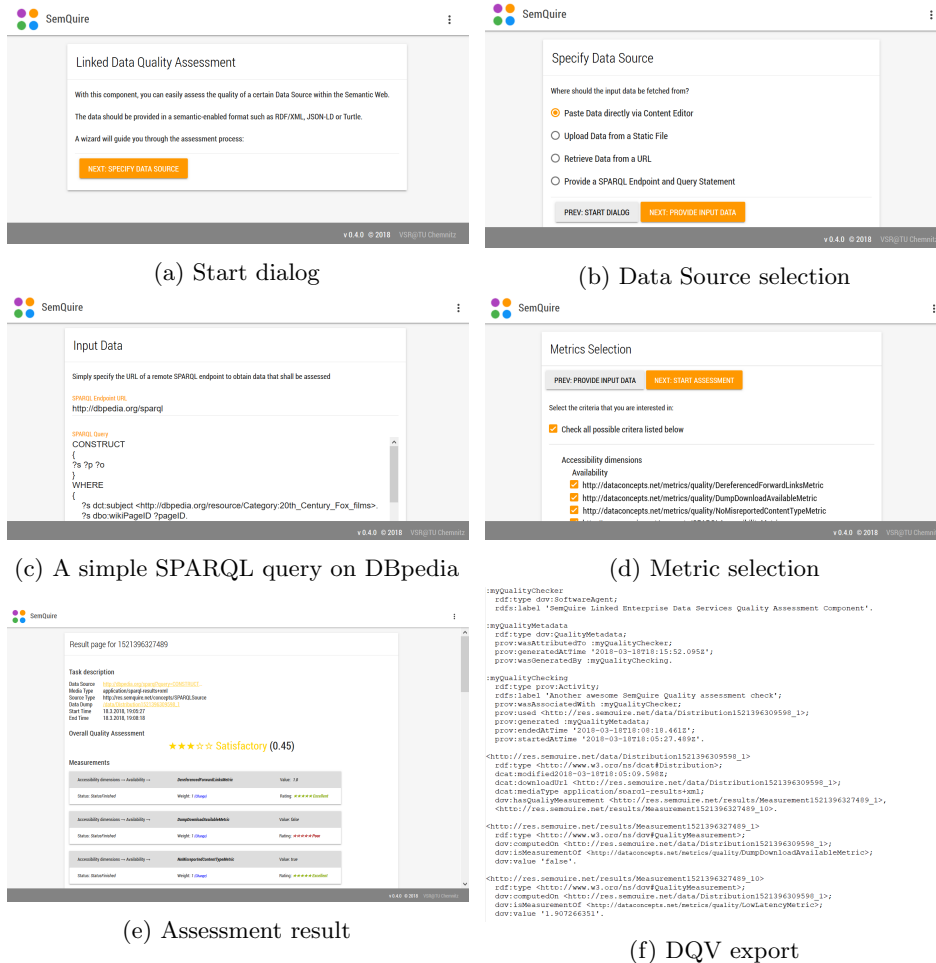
SemQuire

Linked Data Quality Assessment

With this component, you can easily assess the quality of a certain Data Source within the Semantic Web.

The data should be provided in a semantic-enabled format such as RDF/XML, JSON-LD or Turtle.

A wizard will guide you through the assessment process:

NEXT: SPECIFY DATA SOURCE

v 0.4.0 © 2018 VSR@TU Chemnitz

(a) Start dialog

SemQuire

Specify Data Source

Where should the input data be fetched from?

Paste Data directly via Content Editor

Upload Data from a Static File

Retrieve Data from a URL

Provide a SPARQL Endpoint and Query Statement

PREV: START DIALOG NEXT: PROVIDE INPUT DATA

v 0.4.0 © 2018 VSR@TU Chemnitz

(b) Data Source selection

SemQuire

Input Data

Simply specify the URL of a remote SPARQL endpoint to obtain data that shall be assessed

SPARQL Endpoint URL
http://dbpedia.org/sparql

SPARQL Query
CONSTRUCT
{
?s ?p ?o
}
WHERE
{
?s dct:subject <http://dbpedia.org/resource/Category:20th_Century_Fox_films>.
?s dbo:wikiPageID ?pageID.

v 0.4.0 © 2018 VSR@TU Chemnitz

(c) A simple SPARQL query on DBpedia

SemQuire

Metrics Selection

PREV: PROVIDE INPUT DATA NEXT: START ASSESSMENT

Select the criteria that you are interested in:

Check all possible criteria listed below

Accessibility dimensions
Availability
http://dataconcepts.net/metrics/quality/DereferencedForwardLinksMetric
http://dataconcepts.net/metrics/quality/DumpDownloadAvailableMetric
http://dataconcepts.net/metrics/quality/NoMisreportedContentTypeMetric

v 0.4.0 © 2018 VSR@TU Chemnitz

(d) Metric selection

SemQuire

Result page for 1521396327489

Task description

Data Source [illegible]
Media Type application/sparql-results+xml
Source Type http://res.semquire.net/concepts/SPARQLSource
Data Dump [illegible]
Start Time 18.3.2018, 19:05:27
End Time 18.3.2018, 19:08:18

Overall Quality Assessment

★★★☆☆ Satisfactory (0.45)

Measurements

Accessibility dimensions → Availability → DereferencedForwardLinksMetric Value: 1.0
Status: StatusFinished Weight: 1 (Show) Rating: ★★★★★ Excellent

Accessibility dimensions → Availability → DumpDownloadAvailableMetric Value: false
Status: StatusFinished Weight: 1 (Show) Rating: ★★★★★ Poor

Accessibility dimensions → Availability → NoMisreportedContentTypeMetric Value: true
Status: StatusFinished Weight: 1 (Show) Rating: ★★★★★ Excellent

v 0.4.0 © 2018 VSR@TU Chemnitz

(e) Assessment result

:myQualityChecker
  rdf:type dqv:SoftwareAgent;
  rdfs:label 'SemQuire Linked Enterprise Data Services Quality Assessment Component'.

:myQualityMetadata
  rdf:type dqv:QualityMetadata;
  prov:wasAttributedTo :myQualityChecker;
  prov:generatedAtTime '2018-03-18T18:15:52.095Z';
  prov:wasGeneratedBy :myQualityChecking.

:myQualityChecking
  rdf:type prov:Activity;
  rdfs:label 'Another awesome SemQuire Quality assessment check';
  prov:wasAssociatedWith :myQualityChecker;
  prov:used <http://res.semquire.net/data/Distribution1521396309598_1>;
  prov:generated :myQualityMetadata;
  prov:endedAtTime '2018-03-18T18:08:18.461Z';
  prov:startedAtTime '2018-03-18T18:05:27.489Z'.

<http://res.semquire.net/data/Distribution1521396309598_1>
  rdf:type <http://www.w3.org/ns/dcat#Distribution>;
  dcat:modified2018-03-18T18:05:09.598Z;
  dcat:downloadUrl <http://res.semquire.net/data/Distribution1521396309598_1>;
  dcat:mediaType application/sparql-results+xml;
  dqv:hasQualityMeasurement <http://res.semquire.net/results/Measurement1521396327489_1>,
  <http://res.semquire.net/results/Measurement1521396327489_10>.

<http://res.semquire.net/results/Measurement1521396327489_1>
  rdf:type <http://www.w3.org/ns/dqv#QualityMeasurement>;
  dqv:computedOn <http://res.semquire.net/data/Distribution1521396309598_1>;
  dqv:isMeasurementOf <http://dataconcepts.net/metrics/quality/DumpDownloadAvailableMetric>;
  dqv:value 'false'.

<http://res.semquire.net/results/Measurement1521396327489_10>
  rdf:type <http://www.w3.org/ns/dqv#QualityMeasurement>;
  dqv:computedOn <http://res.semquire.net/data/Distribution1521396309598_1>;
  dqv:isMeasurementOf <http://dataconcepts.net/metrics/quality/LowLatencyMetric>;
  dqv:value '1.907266351'.

(f) DQV export